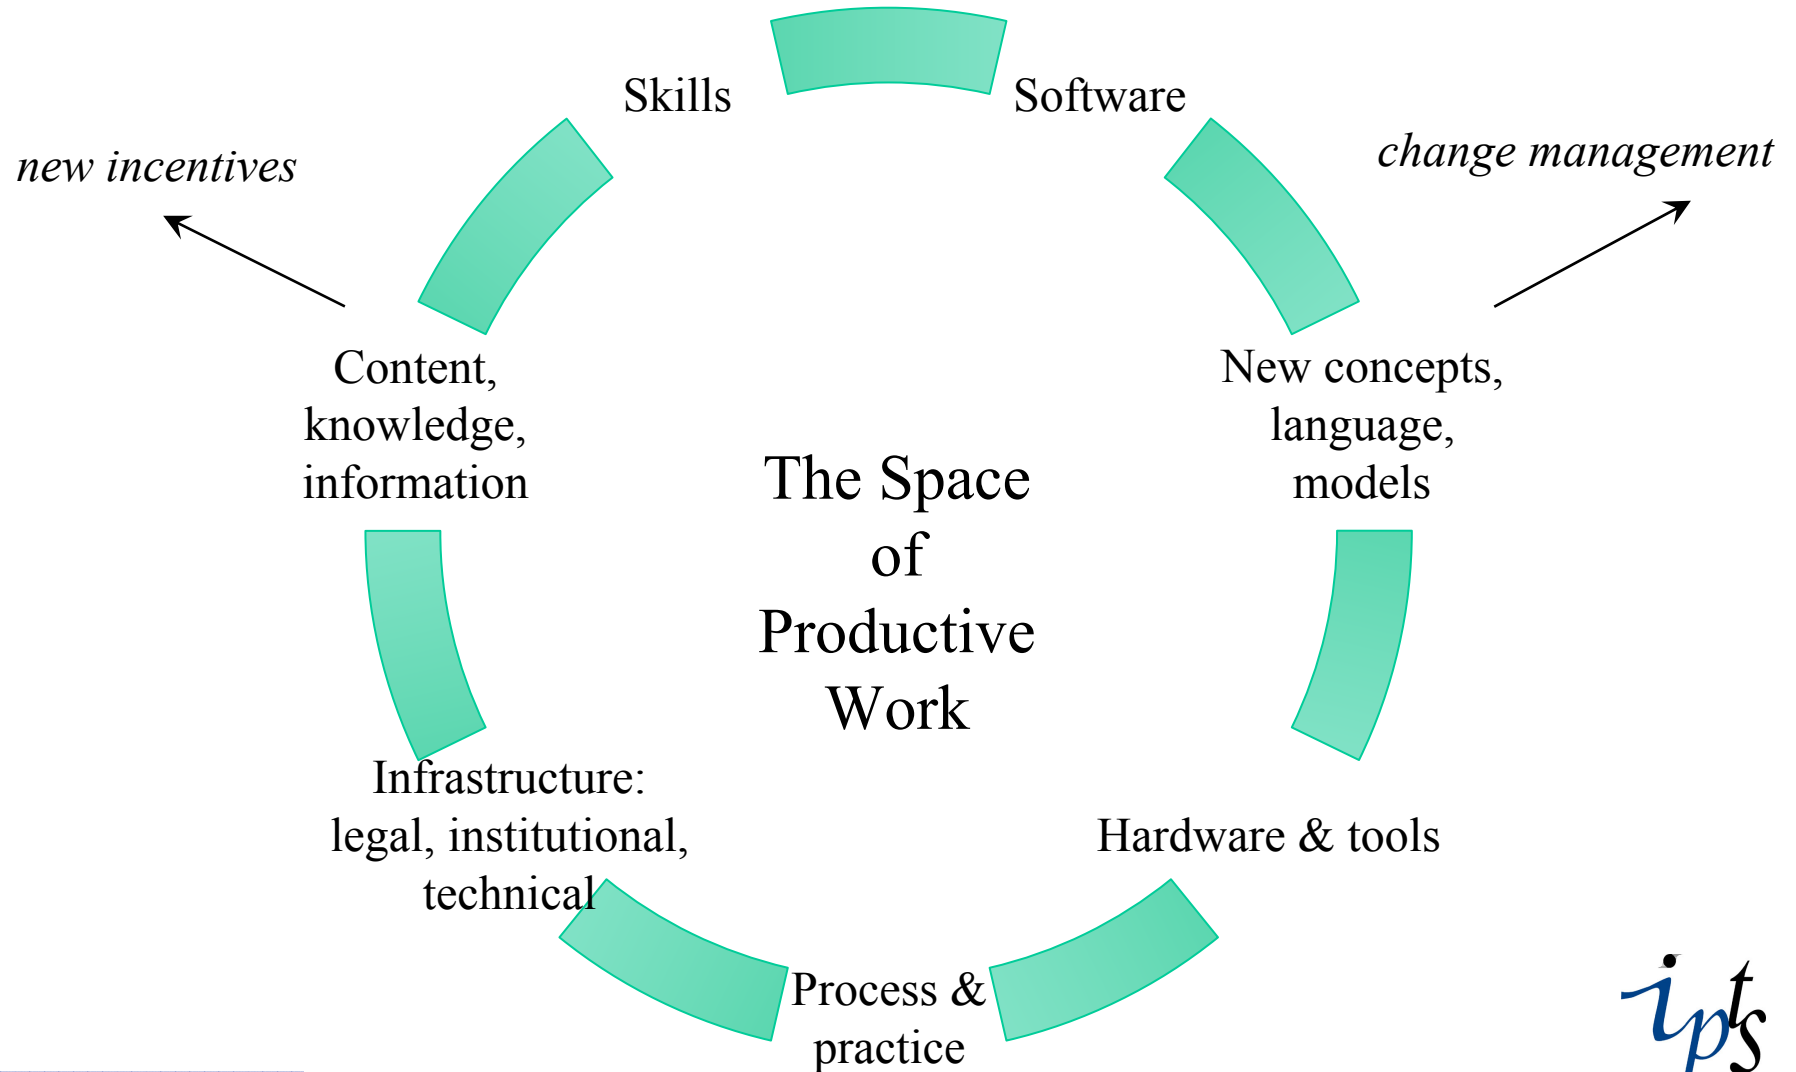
Skills

Software

new incentives

change management

Content, knowledge, information

New concepts, language, models

The Space of Productive Work

Infrastructure: legal, institutional, technical

Hardware & tools

Process & practice

ipts